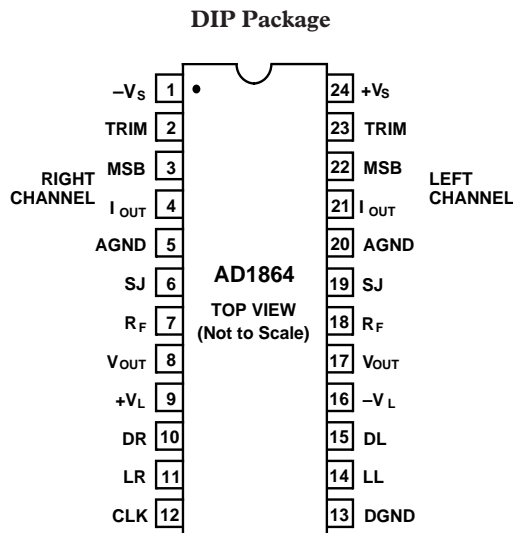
DIP Package

RIGHT CHANNEL

$-V_S$ 1
TRIM 2
MSB 3
$I_{OUT}$ 4
AGND 5
SJ 6
$R_F$ 7
$V_{OUT}$ 8
$+V_L$ 9
DR 10
LR 11
CLK 12

AD1864

TOP VIEW
(Not to Scale)

24 $+V_S$
23 TRIM
22 MSB
21 $I_{OUT}$
20 AGND
19 SJ
18 $R_F$
17 $V_{OUT}$
16 $-V_L$
15 DL
14 LL
13 DGND

LEFT CHANNEL